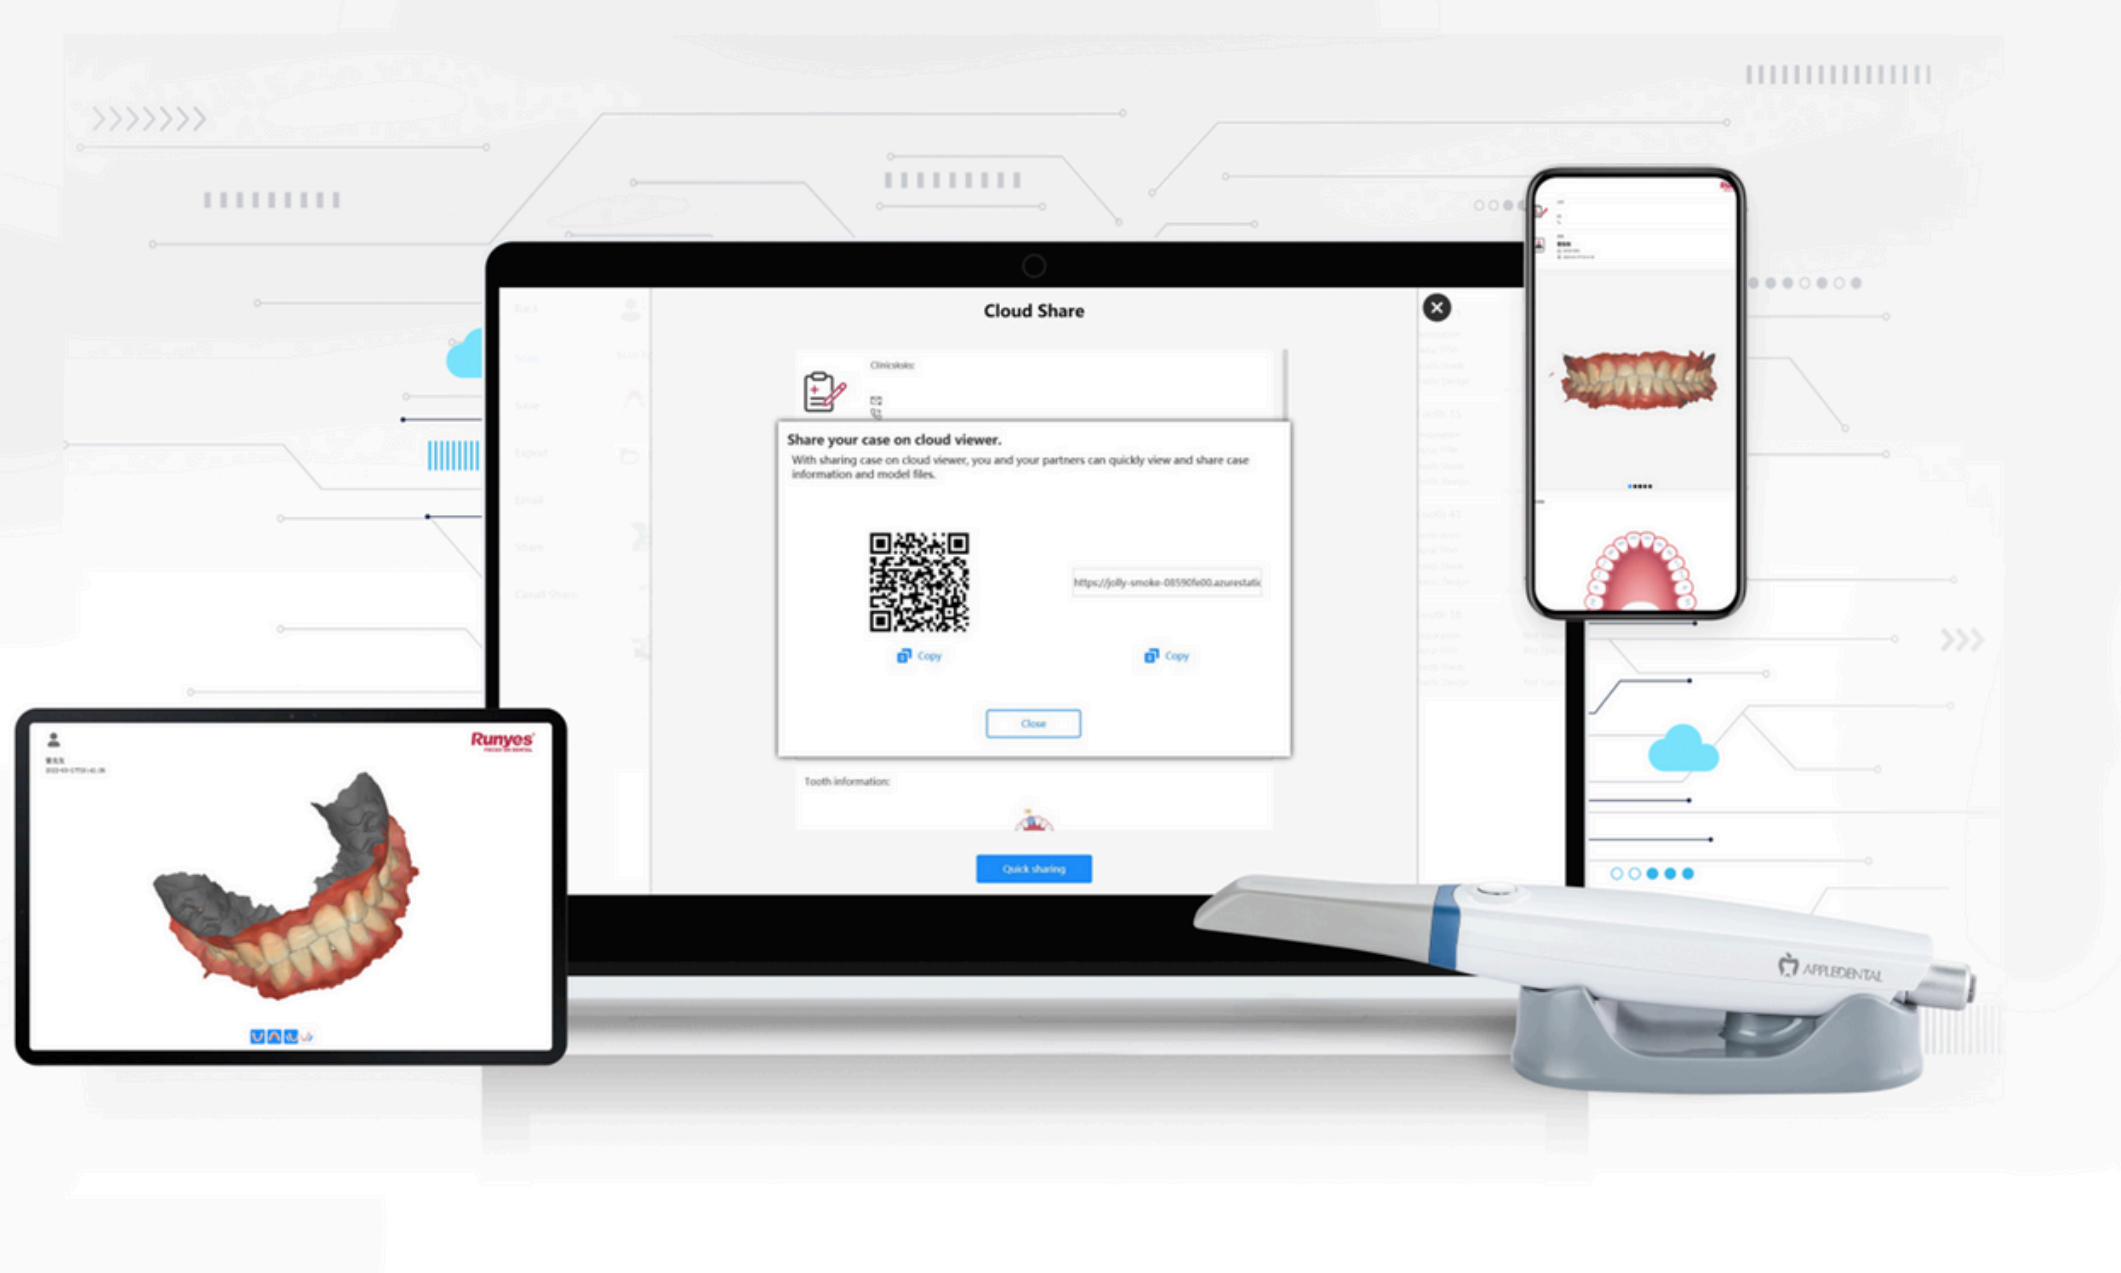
Cloud Share

Clinicskis:

Share your case on cloud viewer.

With sharing case on cloud viewer, you and your partners can quickly view and share case information and model files.

https://jolly-smoke-08590fe00.azurestatic

Copy

Copy

Close

Tooth information:

Quick sharing

Runyes

APPLEDENTAL